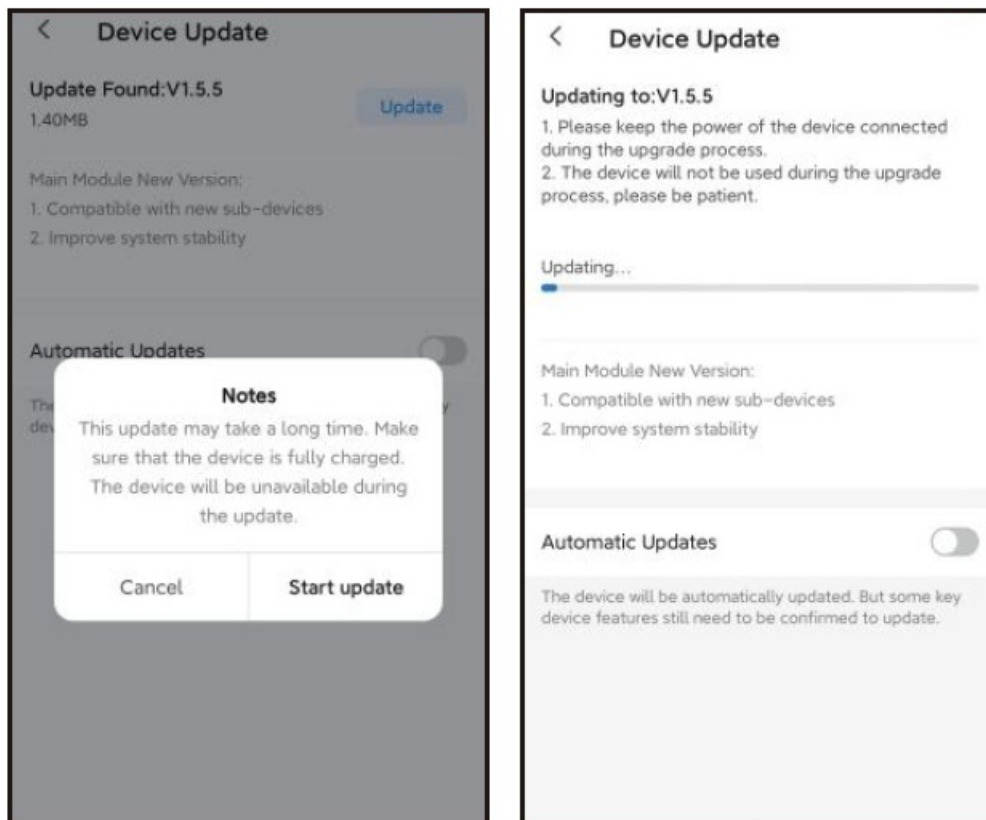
<

Device Update

Update Found:V1.5.5

1.40MB

Update

Main Module New Version:

1. Compatible with new sub-devices

2. Improve system stability

Automatic Updates

The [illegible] y

dev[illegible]

Notes

This update may take a long time. Make sure that the device is fully charged. The device will be unavailable during the update.

Cancel

Start update

<

Device Update

Updating to:V1.5.5

1. Please keep the power of the device connected during the upgrade process.
2. The device will not be used during the upgrade process, please be patient.

Updating...

Main Module New Version:

1. Compatible with new sub-devices

2. Improve system stability

Automatic Updates

The device will be automatically updated. But some key device features still need to be confirmed to update.